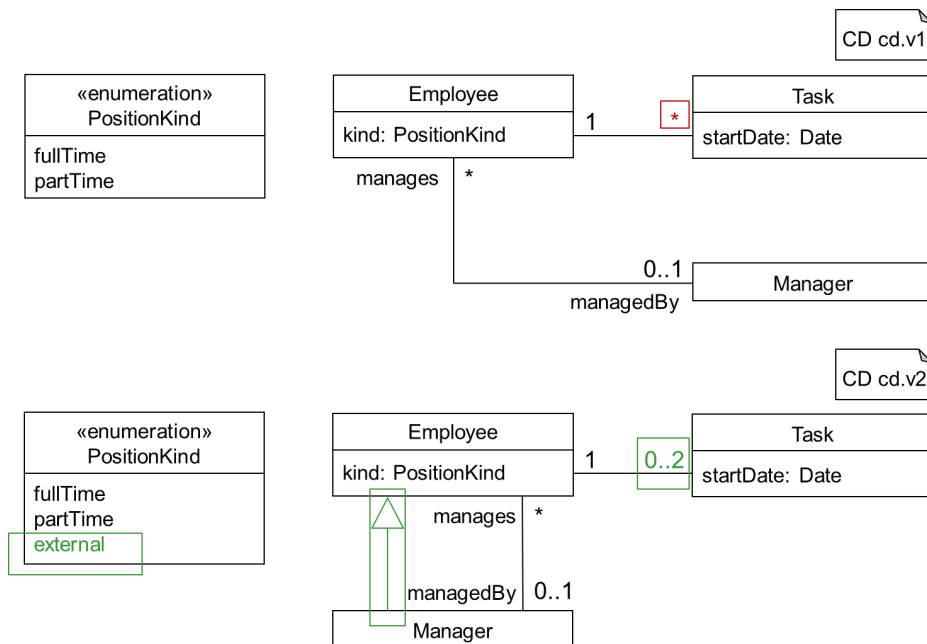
CD cd.v1

«enumeration»
PositionKind

fullTime
partTime

Employee

kind: PositionKind

1

*

Task

startDate: Date

manages

*

0..1

Manager

managedBy

CD cd.v2

«enumeration»
PositionKind

fullTime
partTime
external

Employee

kind: PositionKind

1

0..2

Task

startDate: Date

manages

*

managedBy

0..1

Manager